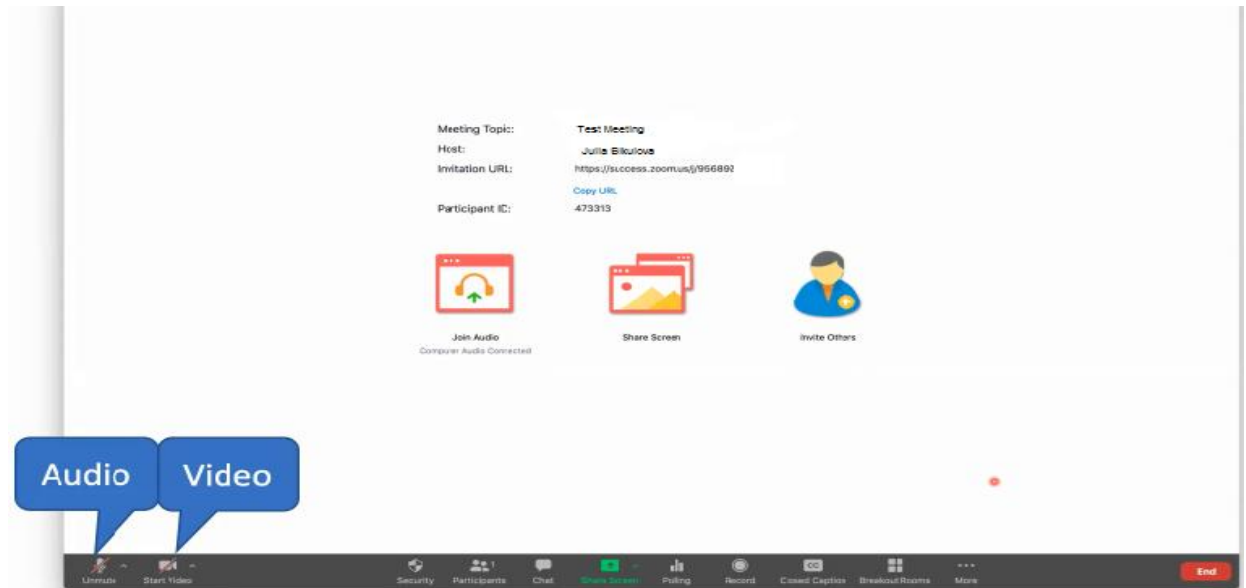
Meeting Topic: Test Meeting
Host: Julia Bikulova
Invitation URL: https://success.zoom.us/j/956892
Copy URL
Participant ID: 473313

Join Audio
Computer Audio Connected

Share Screen

Invite Others

Audio

Video

Unmute
Start Video
Security
Participants 1
Chat
Share Screen
Polling
Record
Closed Caption
Breakout Rooms
More
End